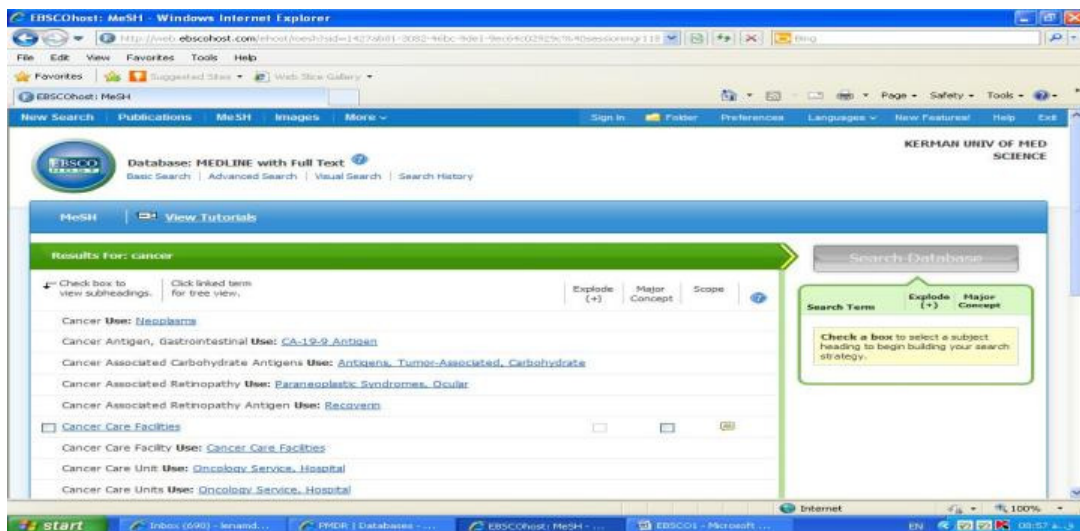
EBSCOhost: MeSH - Windows Internet Explorer

http://web.ebscohost.com/ehost/mesh?sid=1427ab01-3082-46bc-9de1-9ec64c02929c%40sessionmgr111

Bing

File Edit View Favorites Tools Help

Favorites Suggested Sites Web Slice Gallery

EBSCOhost: MeSH

Page Safety Tools

New Search Publications MeSH Images More

Sign In Folder Preferences Languages New Features! Help Exit

EBSCO

Database: MEDLINE with Full Text

Basic Search | Advanced Search | Visual Search | Search History

KERMAN UNIV OF MED SCIENCE

MeSH View Tutorials

Results for: cancer

Search Database

Check box to view subheadings.

Click linked term for tree view.

Explode (+)

Major Concept

Scope

Search Term

Explode (+)

Major Concept

Check a box to select a subject heading to begin building your search strategy.

Cancer Use: Neoplasms

Cancer Antigen, Gastrointestinal Use: CA-19-9 Antigen

Cancer Associated Carbohydrate Antigens Use: Antigens, Tumor-Associated, Carbohydrate

Cancer Associated Retinopathy Use: Paraneoplastic Syndromes, Ocular

Cancer Associated Retinopathy Antigen Use: Recoverin

Cancer Care Facilities

Cancer Care Facility Use: Cancer Care Facilities

Cancer Care Unit Use: Oncology Service, Hospital

Cancer Care Units Use: Oncology Service, Hospital

Internet

100%

start

Inbox (690) - lenamd...

PMDR | Databases - ...

EBSCOhost: MeSH - ...

EBSCO1 - Microsoft ...

EN

08:57 a.m.